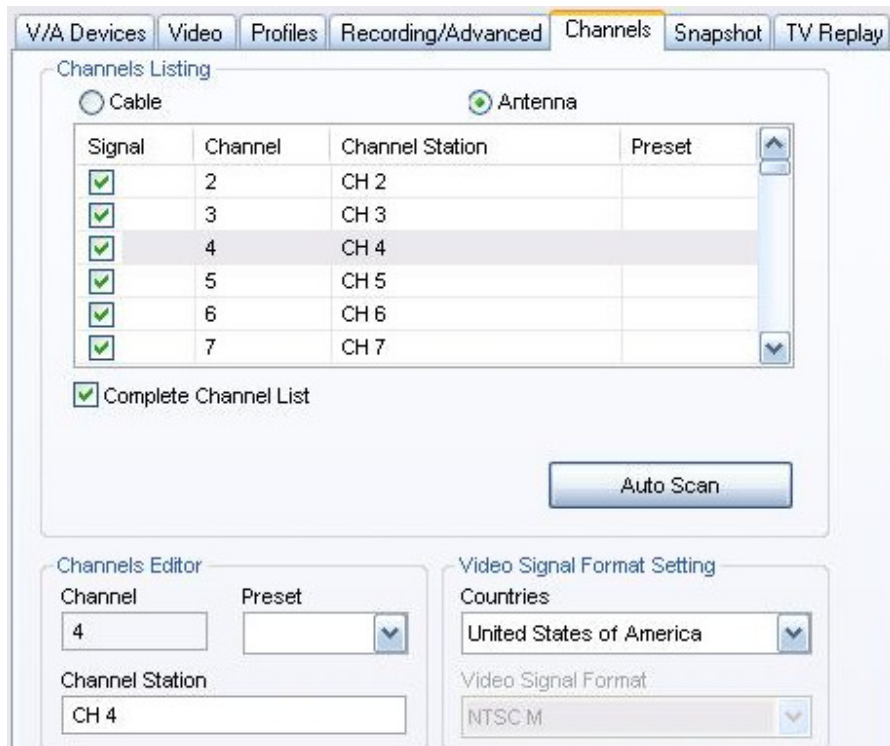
V/A Devices | Video | Profiles | Recording/Advanced | Channels | Snapshot | TV Replay

Channels Listing

Cable

Antenna

| Signal | Channel | Channel Station | Preset |
|---|---|---|---|
| ☑ | 2 | CH 2 | |
| ☑ | 3 | CH 3 | |
| ☑ | 4 | CH 4 | |
| ☑ | 5 | CH 5 | |
| ☑ | 6 | CH 6 | |
| ☑ | 7 | CH 7 | |

Complete Channel List

Auto Scan

Channels Editor

Channel

4

Preset

Channel Station

CH 4

Video Signal Format Setting

Countries

United States of America

Video Signal Format

NTSC M